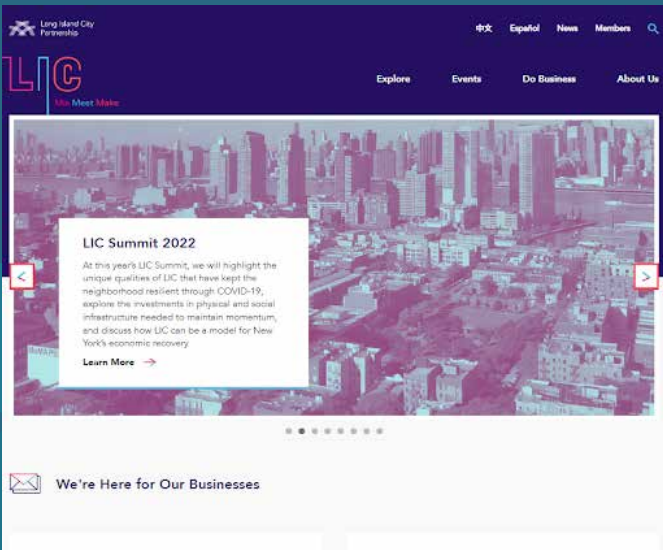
Long Island City Partnership

中文 Español News Members

LIC
Mix Meet Make

Explore Events Do Business About Us

LIC Summit 2022

At this year's LIC Summit, we will highlight the unique qualities of LIC that have kept the neighborhood resilient through COVID-19, explore the investments in physical and social infrastructure needed to maintain momentum, and discuss how LIC can be a model for New York's economic recovery

Learn More

We're Here for Our Businesses